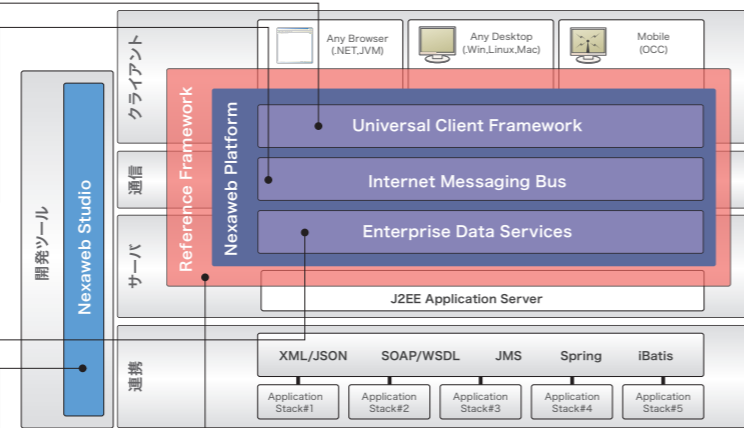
クライアント

Any Browser
(.NET,JVM)

Any Desktop
(Win,Linux,Mac)

Mobile
(OCC)

開発ツール

Nexaweb Studio

Reference Framework

Nexaweb Platform

Universal Client Framework

通信

Internet Messaging Bus

サーバ

Enterprise Data Services

J2EE Application Server

連携

XML/JSON SOAP/WSDL JMS Spring iBatis

Application Stack#1

Application Stack#2

Application Stack#3

Application Stack#4

Application Stack#5